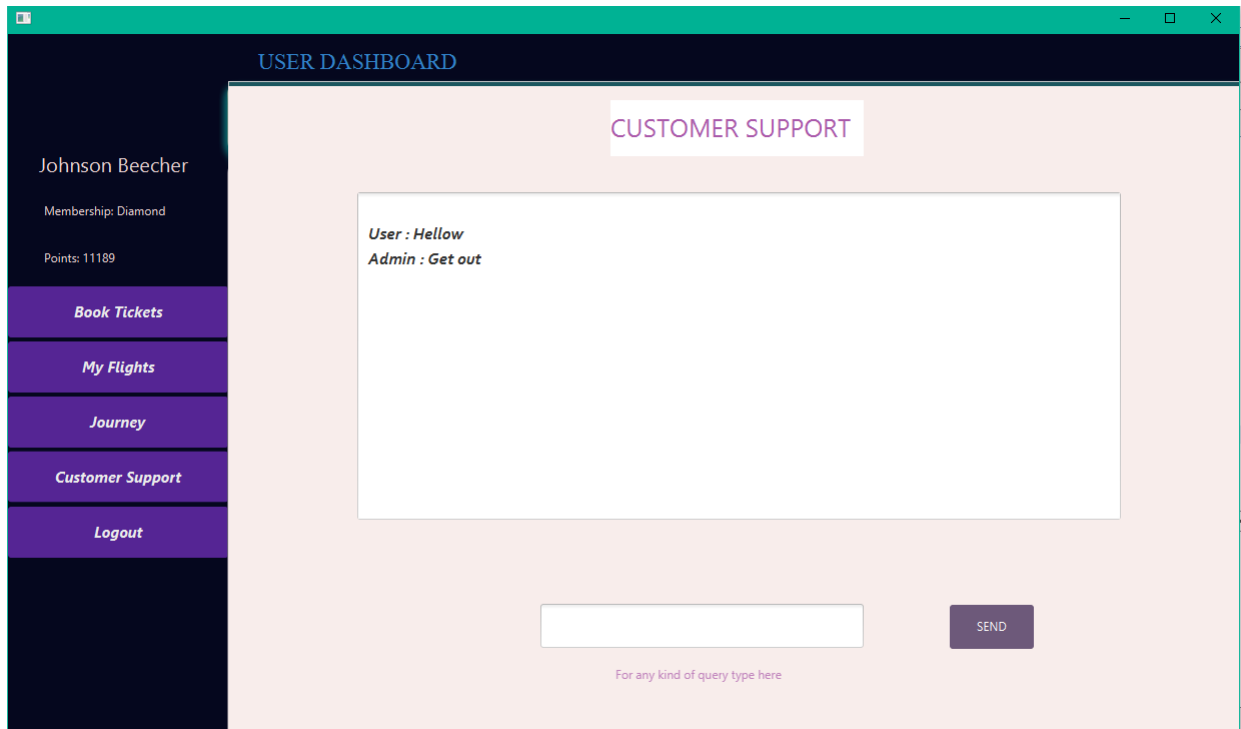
USER DASHBOARD

Johnson Beecher

Membership: Diamond

Points: 11189

Book Tickets

My Flights

Journey

Customer Support

Logout

CUSTOMER SUPPORT

User : Hellow
Admin : Get out

SEND

For any kind of query type here